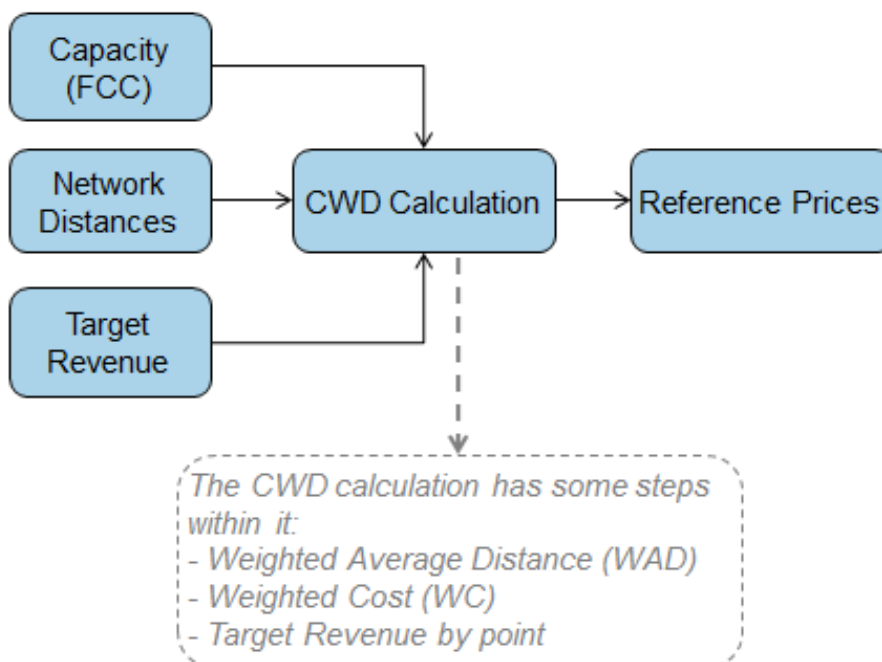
Capacity (FCC)

Network Distances

Target Revenue

CWD Calculation

Reference Prices

The CWD calculation has some steps within it:
- Weighted Average Distance (WAD)
- Weighted Cost (WC)
- Target Revenue by point